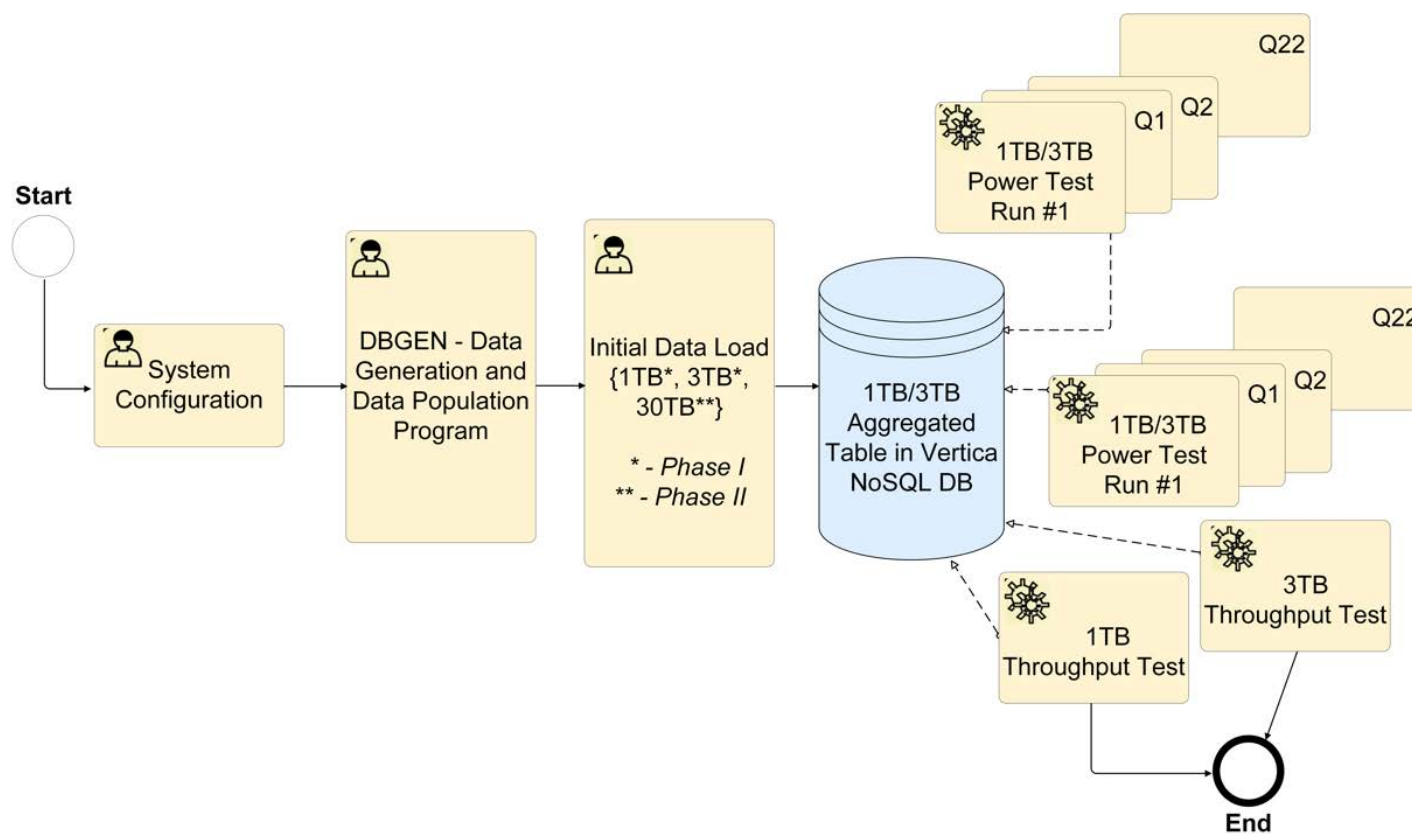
Start

System Configuration

DBGEN - Data Generation and Data Population Program

Initial Data Load {1TB*, 3TB*, 30TB**}

* - Phase I
** - Phase II

1TB/3TB Aggregated Table in Vertica NoSQL DB

Q22

Q2

Q1

1TB/3TB Power Test Run #1

Q22

Q2

Q1

1TB/3TB Power Test Run #1

3TB Throughput Test

1TB Throughput Test

End